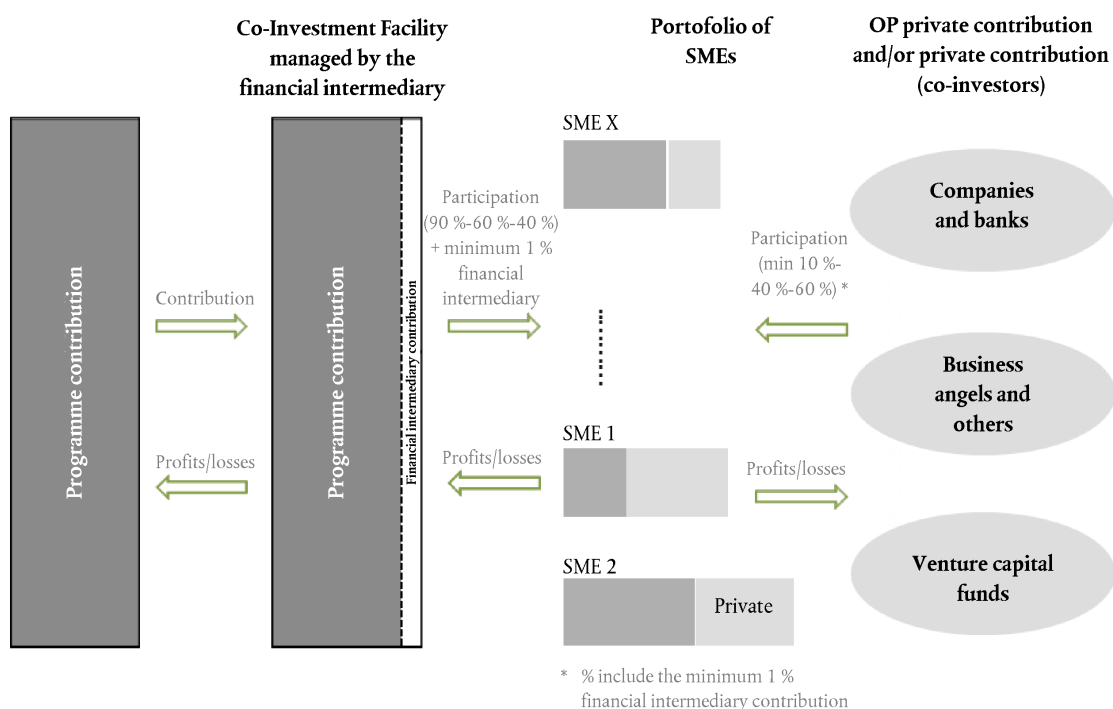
Co-Investment Facility managed by the financial intermediary

Portofolio of SMEs

OP private contribution and/or private contribution (co-investors)

Programme contribution

Contribution

Profits/losses

Programme contribution

Financial intermediary contribution

Participation (90 %-60 %-40 %) + minimum 1 % financial intermediary

Profits/losses

SME X

SME 1

SME 2

Private

Participation (min 10 %-40 %-60 %) *

Profits/losses

Companies and banks

Business angels and others

Venture capital funds

* % include the minimum 1 % financial intermediary contribution